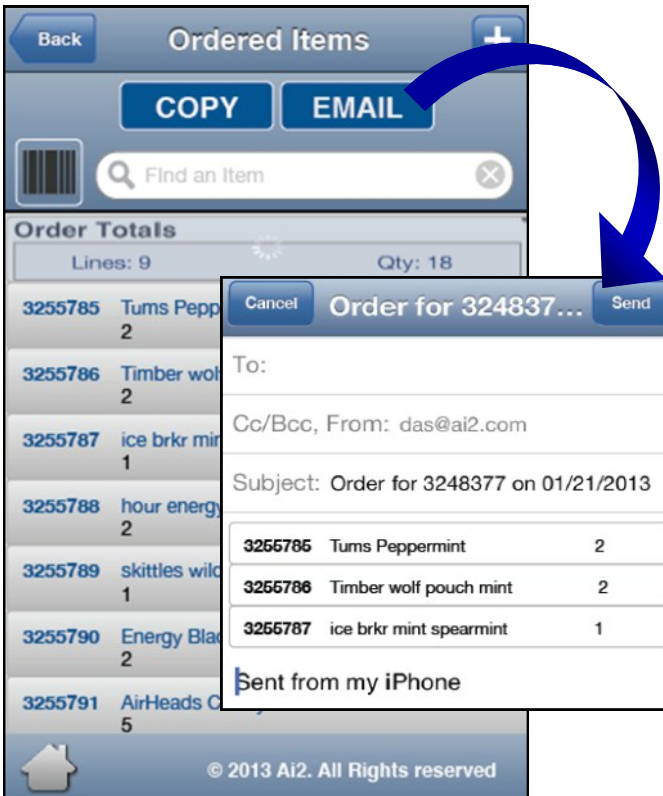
Back
Ordered Items
+
COPY
EMAIL
Find an Item
Order Totals
Lines: 9
Qty: 18

3255785 Tums Pepp
2
3255786 Timber wol
2
3255787 ice brkr mi
1
3255788 hour energ
2
3255789 skittles wil
1
3255790 Energy Bla
2
3255791 AirHeads C
5

© 2013 Ai2. All Rights reserved

Cancel
Order for 324837...
Send
To:
Cc/Bcc, From: das@ai2.com
Subject: Order for 3248377 on 01/21/2013

| 3255785 | Tums Peppermint | 2 |
|---|---|---|
| 3255786 | Timber wolf pouch mint | 2 |
| 3255787 | ice brkr mint spearmint | 1 |

Sent from my iPhone